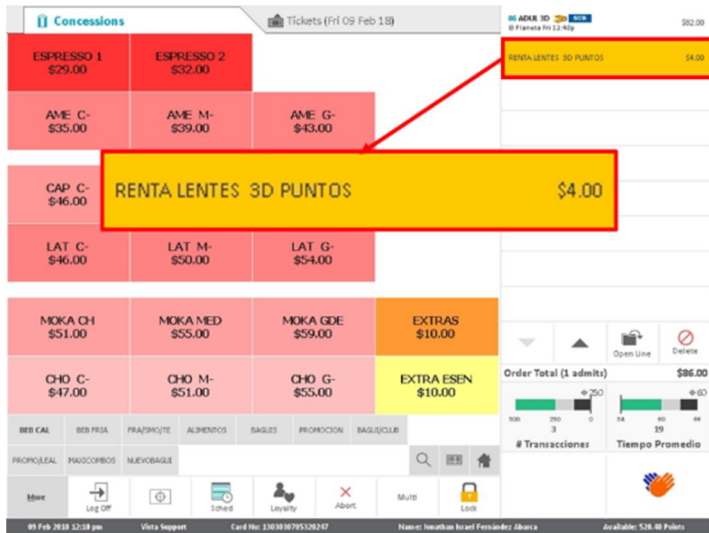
Concessions

Tickets (Fri 09 Feb 18)

ESPRESSO 1
$29.00

ESPRESSO 2
$32.00

AME C-
$35.00

AME M-
$39.00

AME G-
$43.00

CAP C-
$46.00

RENTA LENTES 3D PUNTOS $4.00

LAT C-
$46.00

LAT M-
$50.00

LAT G-
$54.00

MOKA CH
$51.00

MOKA MED
$55.00

MOKA GDE
$59.00

EXTRAS
$10.00

CHO C-
$47.00

CHO M-
$51.00

CHO G-
$55.00

EXTRA ESEN
$10.00

BEB CAL | BEB FRIA | FRA/SMO/TE | ALIMENTOS | BAGUIS | PROMOCION | BAGUI/CLUB

PROMO/LEAL | MAXICOMBOS | NUEVOBAGUI

More | Log Off | Sched | Loyalty | Abort | Multi | Lock

86 ADUL 3D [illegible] $82.00
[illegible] Fri 12:40p

RENTA LENTES 3D PUNTOS $4.00

Open Line | Delete

Order Total (1 admits) $86.00

250 | 60

3 | 19

# Transacciones | Tiempo Promedio

09 Feb 2018 12:18 pm | Vista Support | Card No: 1303030705320247 | Name: Jonathan Israel Fernández Abarca | Available: 520.40 Points